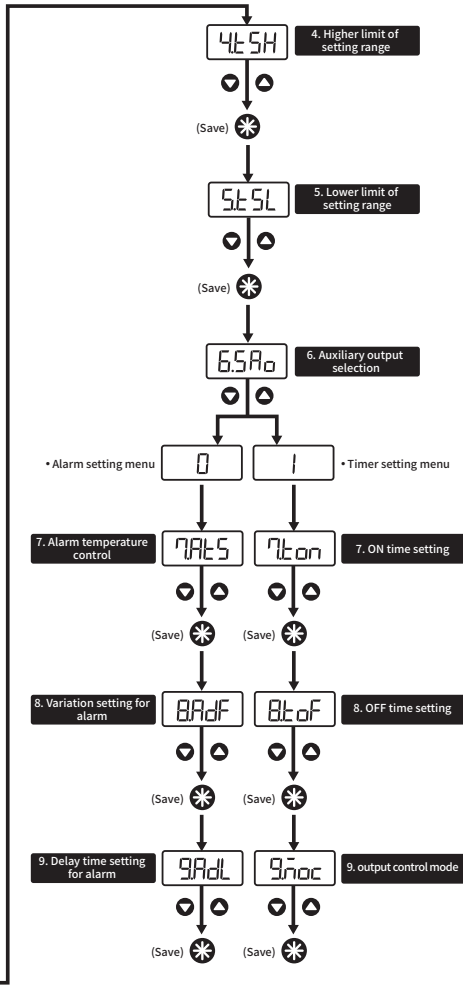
4.tSH

4. Higher limit of setting range

(Save)

5.tSL

5. Lower limit of setting range

(Save)

6.SAo

6. Auxiliary output selection

• Alarm setting menu

0

1

• Timer setting menu

7. Alarm temperature control

7.AtS

7.ton

7. ON time setting

(Save)

(Save)

8. Variation setting for alarm

8.AdF

8.toF

8. OFF time setting

(Save)

(Save)

9. Delay time setting for alarm

9.AdL

9.noc

9. output control mode

(Save)

(Save)